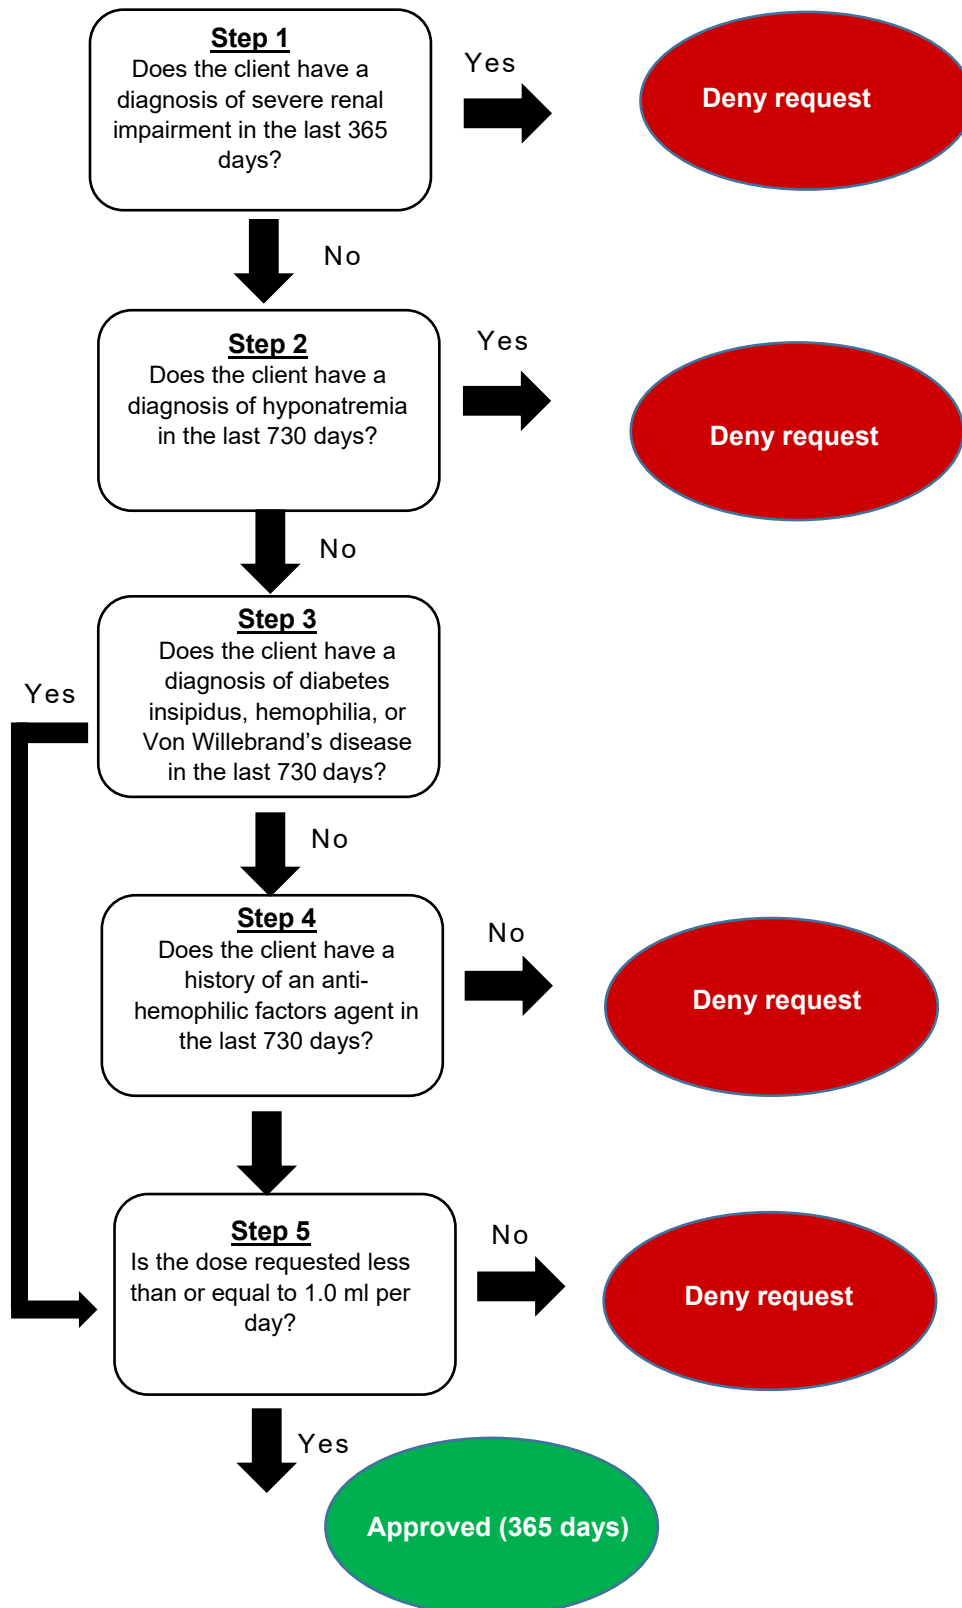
Step 1
Does the client have a diagnosis of severe renal impairment in the last 365 days?

Yes

Deny request

No

Step 2
Does the client have a diagnosis of hyponatremia in the last 730 days?

Yes

Deny request

No

Step 3
Does the client have a diagnosis of diabetes insipidus, hemophilia, or Von Willebrand's disease in the last 730 days?

Yes

No

Step 4
Does the client have a history of an anti-hemophilic factors agent in the last 730 days?

No

Deny request

Step 5
Is the dose requested less than or equal to 1.0 ml per day?

No

Deny request

Yes

Approved (365 days)